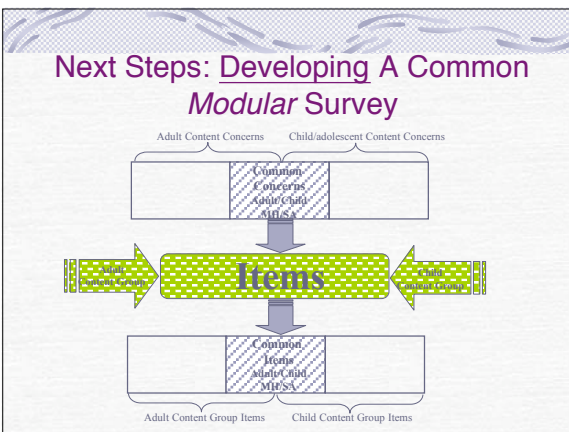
Next Steps: Developing A Common *Modular* Survey

Adult Content Concerns

Child/adolescent Content Concerns

Common Concerns Adult/Child MH/SA

Adult Content Group

Items

Child Content Group

Common Items Adult/Child MH/SA

Adult Content Group Items

Child Content Group Items